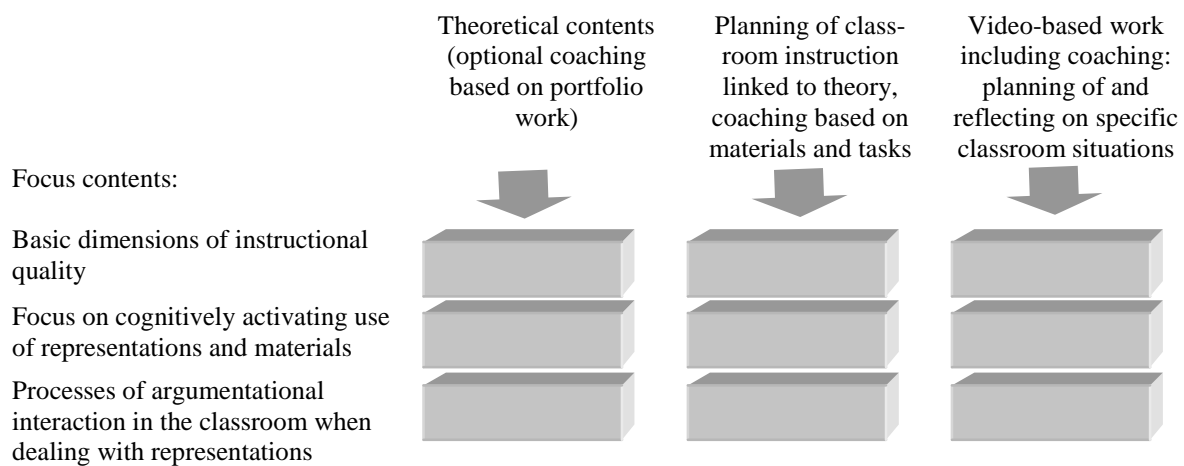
Theoretical contents (optional coaching based on portfolio work)

Planning of classroom instruction linked to theory, coaching based on materials and tasks

Video-based work including coaching: planning of and reflecting on specific classroom situations

Focus contents:

Basic dimensions of instructional quality

Focus on cognitively activating use of representations and materials

Processes of argumentational interaction in the classroom when dealing with representations